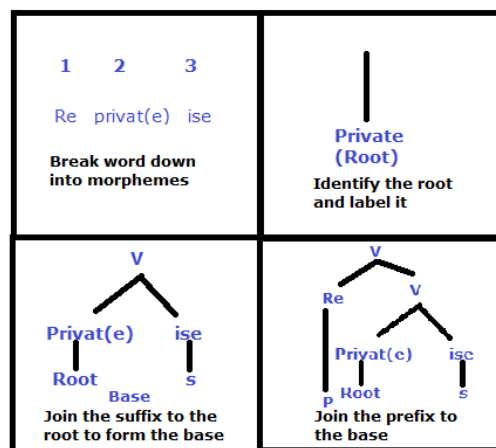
1 2 3

Re privat(e) ise

Break word down into morphemes

Private
(Root)

Identify the root and label it

V

Privat(e) ise

Root s

Base

Join the suffix to the root to form the base

V

Re V

Privat(e) ise

P Root s

Join the prefix to the base